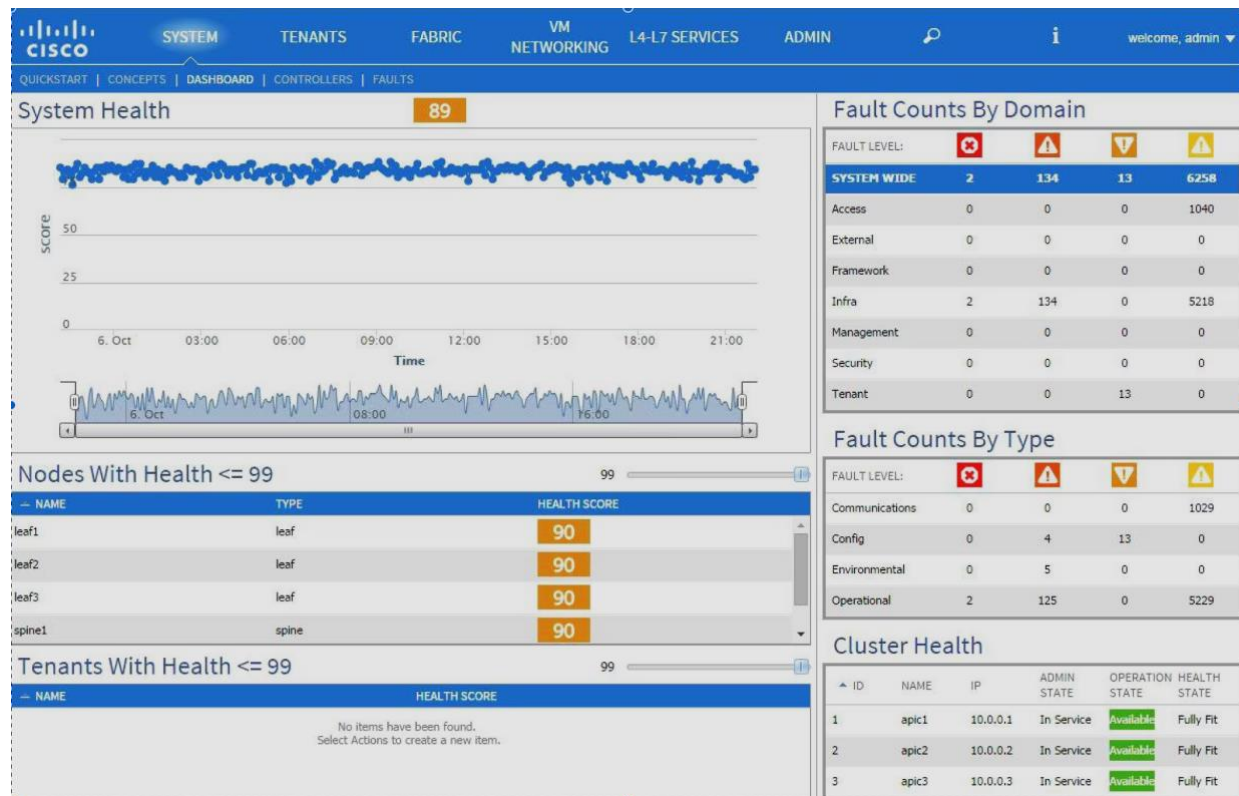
cisco SYSTEM TENANTS FABRIC VM NETWORKING L4-L7 SERVICES ADMIN i welcome, admin ▾

QUICKSTART | CONCEPTS | DASHBOARD | CONTROLLERS | FAULTS

System Health 89

score 50 25 0
6. Oct 03:00 06:00 09:00 12:00 15:00 18:00 21:00
Time
6. Oct 08:00 16:00

Nodes With Health <= 99 99

| NAME | TYPE | HEALTH SCORE |
|---|---|---|
| leaf1 | leaf | 90 |
| leaf2 | leaf | 90 |
| leaf3 | leaf | 90 |
| spine1 | spine | 90 |

Tenants With Health <= 99 99

| NAME | HEALTH SCORE |
|---|---|

No items have been found.
Select Actions to create a new item.

Fault Counts By Domain

| FAULT LEVEL: | | | | |
|---|---|---|---|---|
| SYSTEM WIDE | 2 | 134 | 13 | 6258 |
| Access | 0 | 0 | 0 | 1040 |
| External | 0 | 0 | 0 | 0 |
| Framework | 0 | 0 | 0 | 0 |
| Infra | 2 | 134 | 0 | 5218 |
| Management | 0 | 0 | 0 | 0 |
| Security | 0 | 0 | 0 | 0 |
| Tenant | 0 | 0 | 13 | 0 |

Fault Counts By Type

| FAULT LEVEL: | | | | |
|---|---|---|---|---|
| Communications | 0 | 0 | 0 | 1029 |
| Config | 0 | 4 | 13 | 0 |
| Environmental | 0 | 5 | 0 | 0 |
| Operational | 2 | 125 | 0 | 5229 |

Cluster Health

| ID | NAME | IP | ADMIN STATE | OPERATION STATE | HEALTH STATE |
|---|---|---|---|---|---|
| 1 | apic1 | 10.0.0.1 | In Service | Available | Fully Fit |
| 2 | apic2 | 10.0.0.2 | In Service | Available | Fully Fit |
| 3 | apic3 | 10.0.0.3 | In Service | Available | Fully Fit |